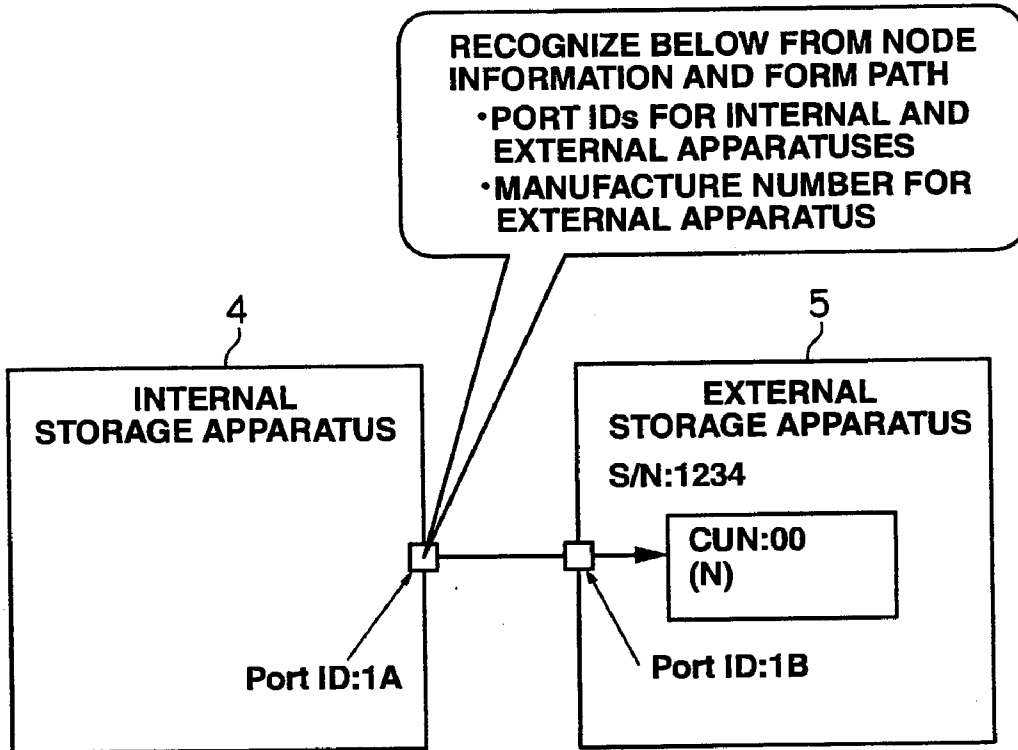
RECOGNIZE BELOW FROM NODE INFORMATION AND FORM PATH
•PORT IDs FOR INTERNAL AND EXTERNAL APPARATUSES
•MANUFACTURE NUMBER FOR EXTERNAL APPARATUS

4

INTERNAL STORAGE APPARATUS

Port ID:1A

5

EXTERNAL STORAGE APPARATUS

S/N:1234

CUN:00
(N)

Port ID:1B